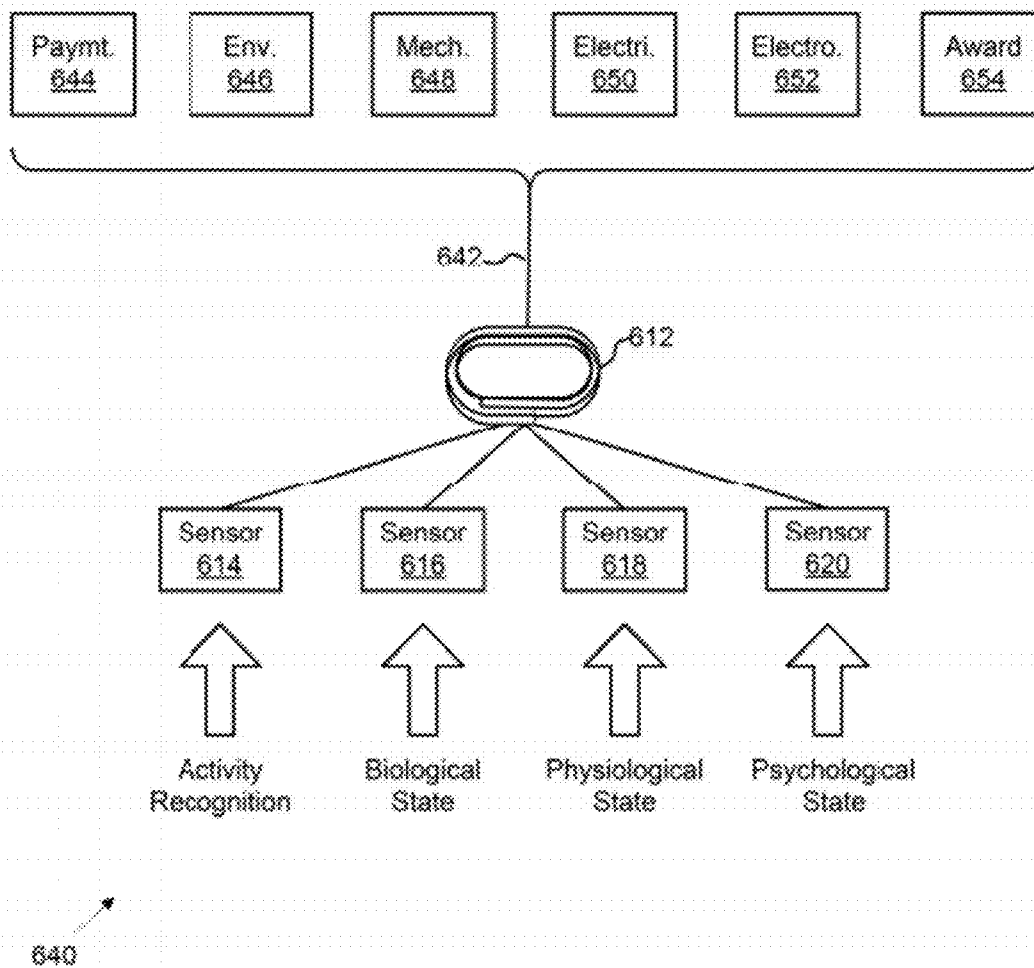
Paymt. 644

Env. 646

Mech. 648

Electri. 650

Electro. 652

Award 654

642

612

Sensor 614

Sensor 616

Sensor 618

Sensor 620

Activity Recognition

Biological State

Physiological State

Psychological State

640